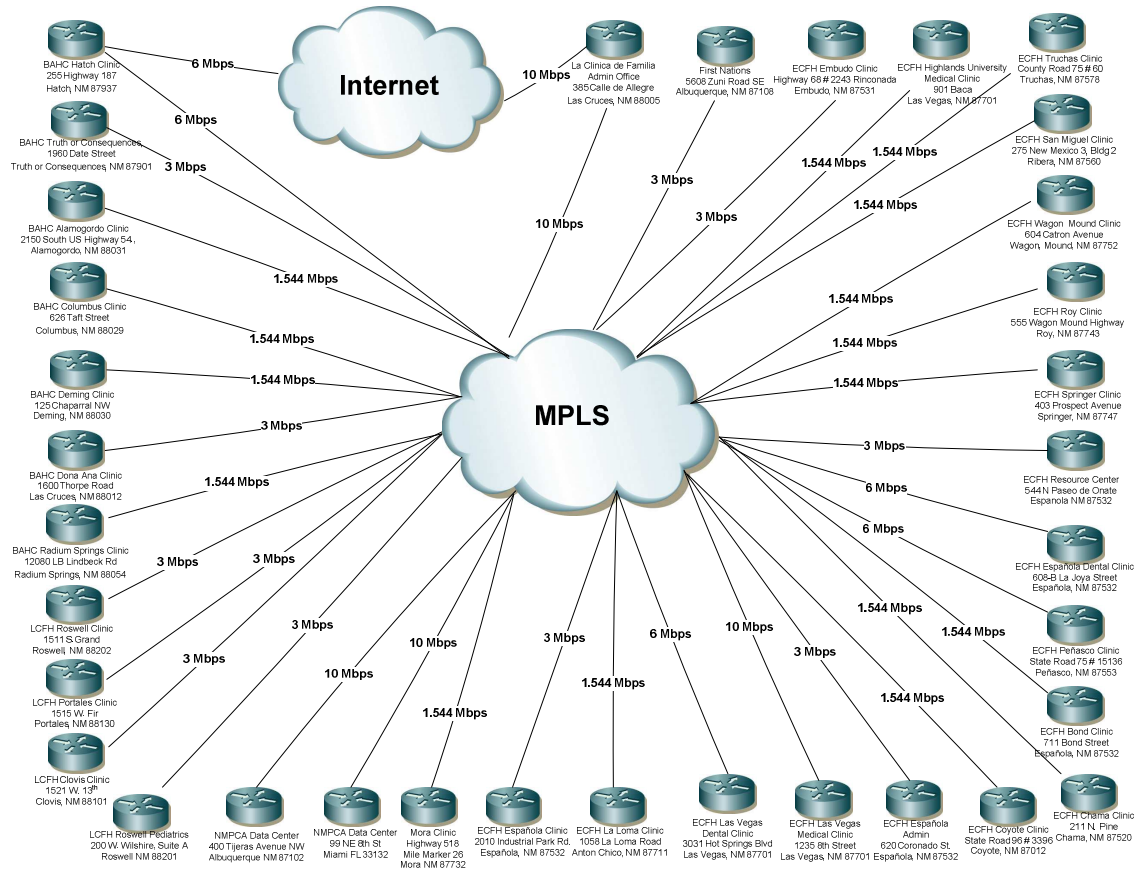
BAHC Hatch Clinic
255 Highway 187
Hatch, NM 87937

6 Mbps

Internet

10 Mbps

La Clinica de Familia
Admin Office
385Calle de Allegre
Las Cruces, NM 88005

First Nations
5608 Zuni Road SE
Albuquerque, NM 87108

ECFH Embudo Clinic
Highway 68 # 2243 Rinconada
Embudo, NM 87531

ECFH Highlands University
Medical Clinic
901 Baca
Las Vegas, NM 87701

ECFH Truchas Clinic
County Road 75 # 60
Truchas, NM 87578

6 Mbps

BAHC Truth or Consequences
1960 Date Street
Truth or Consequences, NM 87901

3 Mbps

1.544 Mbps

1.544 Mbps

ECFH San Miguel Clinic
275 New Mexico 3, Bldg 2
Ribera, NM 87560

3 Mbps

10 Mbps

3 Mbps

1.544 Mbps

BAHC Alamogordo Clinic
2150 South US Highway 54,
Alamogordo, NM 88031

ECFH Wagon Mound Clinic
604 Catron Avenue
Wagon, Mound, NM 87752

1.544 Mbps

BAHC Columbus Clinic
626 Taft Street
Columbus, NM 88029

1.544 Mbps

1.544 Mbps

ECFH Roy Clinic
555 Wagon Mound Highway
Roy, NM 87743

1.544 Mbps

BAHC Deming Clinic
125 Chaparral NW
Deming, NM 88030

1.544 Mbps

MPLS

1.544 Mbps

ECFH Springer Clinic
403 Prospect Avenue
Springer, NM 87747

3 Mbps

3 Mbps

ECFH Resource Center
544 N Paseo de Onate
Espanola NM 87532

BAHC Dona Ana Clinic
1600 Thorpe Road
Las Cruces, NM 88012

1.544 Mbps

6 Mbps

6 Mbps

BAHC Radium Springs Clinic
12080 LB Lindbeck Rd
Radium Springs, NM 88054

3 Mbps

3 Mbps

ECFH Española Dental Clinic
608-B La Joya Street
Española, NM 87532

LCFH Roswell Clinic
1511 S.Grand
Roswell, NM 88202

3 Mbps

3 Mbps

6 Mbps

10 Mbps

1.544 Mbps

1.544 Mbps

ECFH Peñasco Clinic
State Road 75 # 15136
Peñasco, NM 87553

10 Mbps

3 Mbps

LCFH Portales Clinic
1515 W. Fir
Portales, NM 88130

3 Mbps

10 Mbps

1.544 Mbps

1.544 Mbps

ECFH Bond Clinic
711 Bond Street
Española, NM 87532

1.544 Mbps

LCFH Clovis Clinic
1521 W. 13$^{th}$
Clovis, NM 88101

ECFH Chama Clinic
211 N. Pine
Chama, NM 87520

LCFH Roswell Pediatrics
200 W. Wilshire, Suite A
Roswell NM 88201

NMPCA Data Center
400 Tijeras Avenue NW
Albuquerque NM 87102

NMPCA Data Center
99 NE 8th St
Miami FL 33132

Mora Clinic
Highway 518
Mile Marker 26
Mora NM 87732

ECFH Española Clinic
2010 Industrial Park Rd.
Española, NM 87532

ECFH La Loma Clinic
1058 La Loma Road
Anton Chico, NM 87711

ECFH Las Vegas
Dental Clinic
3031 Hot Springs Blvd
Las Vegas, NM 87701

ECFH Las Vegas
Medical Clinic
1235 8th Street
Las Vegas, NM 87701

ECFH Española
Admin
620 Coronado St.
Española, NM 87532

ECFH Coyote Clinic
State Road 96 # 3396
Coyote, NM 87012